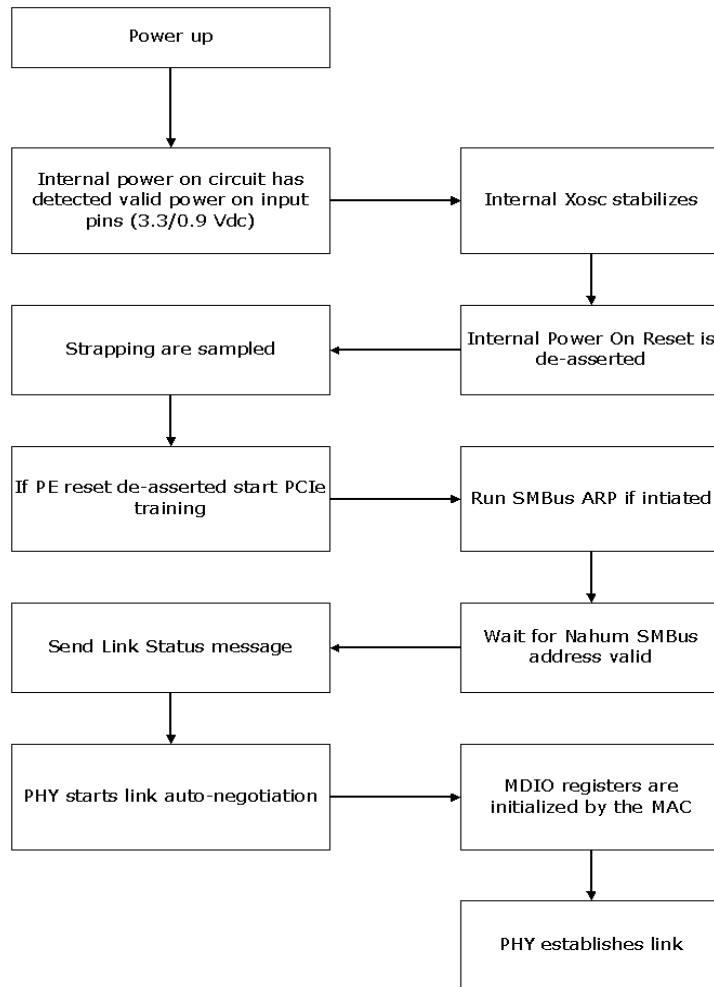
Power up

Internal power on circuit has detected valid power on input pins (3.3/0.9 Vdc)

Internal Xosc stabilizes

Internal Power On Reset is de-asserted

Strapping are sampled

If PE reset de-asserted start PCIe training

Run SMBus ARP if intiated

Wait for Nahum SMBus address valid

Send Link Status message

PHY starts link auto-negotiation

MDIO registers are initialized by the MAC

PHY establishes link